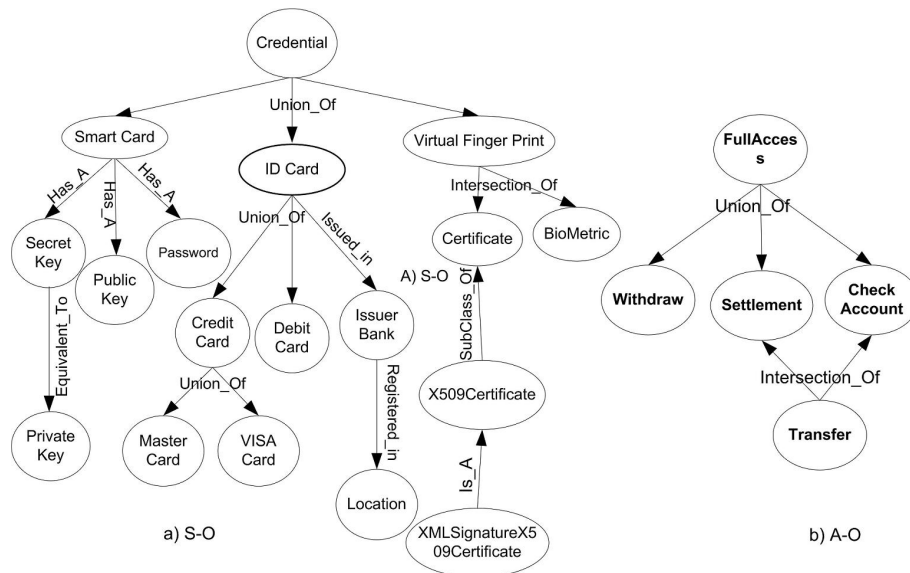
Credential

Union_Of

Smart Card

ID Card

Virtual Finger Print

Has_A

Has_A

Has_A

Union_Of

Issued_in

Intersection_Of

Secret Key

Public Key

Password

Certificate

BioMetric

A) S-O

Credit Card

Debit Card

Issuer Bank

SubClass_Of

Equivalent_To

Union_Of

Registered_in

X509Certificate

Private Key

Master Card

VISA Card

Location

Is_A

XMLSignatureX509Certificate

a) S-O

FullAccess

Union_Of

Withdraw

Settlement

Check Account

Intersection_Of

Transfer

b) A-O